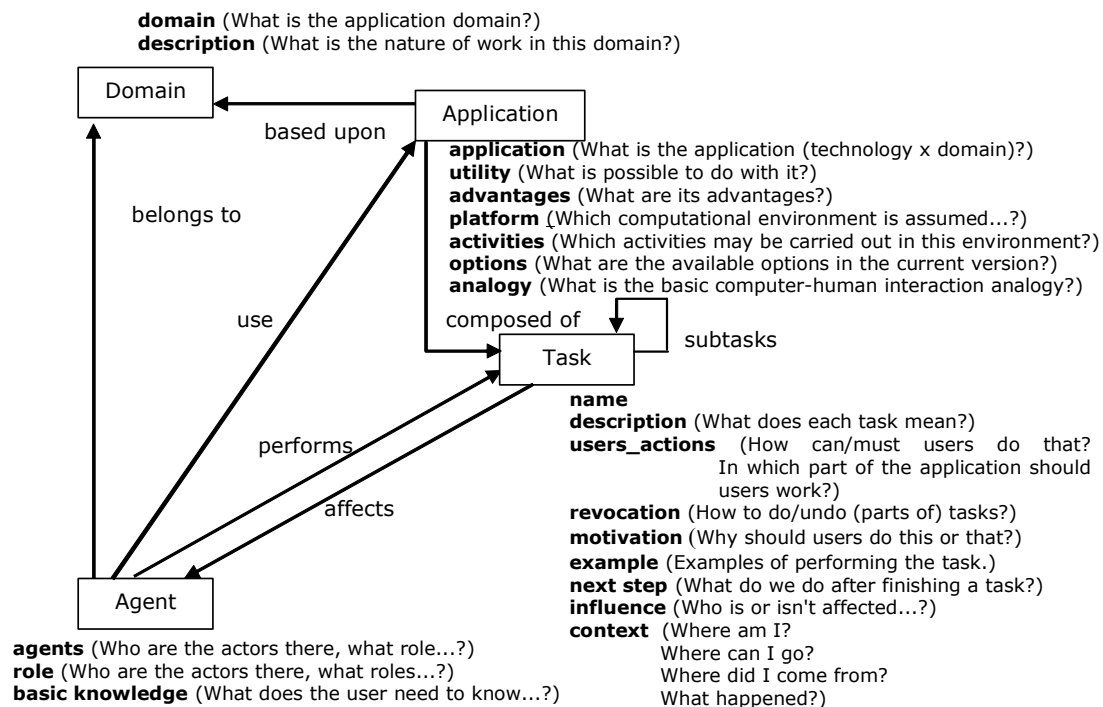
**domain** (What is the application domain?)
**description** (What is the nature of work in this domain?)

Domain

Application

based upon

**application** (What is the application (technology x domain)?)
**utility** (What is possible to do with it?)
**advantages** (What are its advantages?)
**platform** (Which computational environment is assumed...?)
**activities** (Which activities may be carried out in this environment?)
**options** (What are the available options in the current version?)
**analogy** (What is the basic computer-human interaction analogy?)

belongs to

use

composed of

Task

subtasks

performs

affects

**name**
**description** (What does each task mean?)
**users_actions** (How can/must users do that? In which part of the application should users work?)
**revocation** (How to do/undo (parts of) tasks?)
**motivation** (Why should users do this or that?)
**example** (Examples of performing the task.)
**next step** (What do we do after finishing a task?)
**influence** (Who is or isn't affected...?)
**context** (Where am I? Where can I go? Where did I come from? What happened?)

Agent

**agents** (Who are the actors there, what role...?)
**role** (Who are the actors there, what roles...?)
**basic knowledge** (What does the user need to know...?)